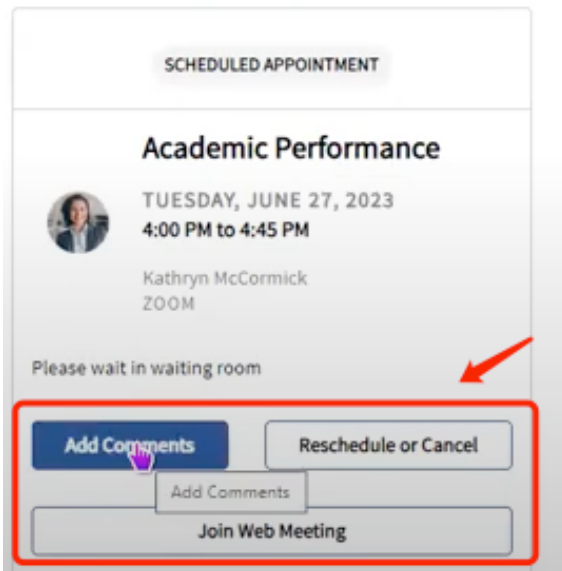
SCHEDULED APPOINTMENT

Academic Performance

TUESDAY, JUNE 27, 2023
4:00 PM to 4:45 PM

Kathryn McCormick
ZOOM

Please wait in waiting room

Add Comments

Reschedule or Cancel

Add Comments

Join Web Meeting